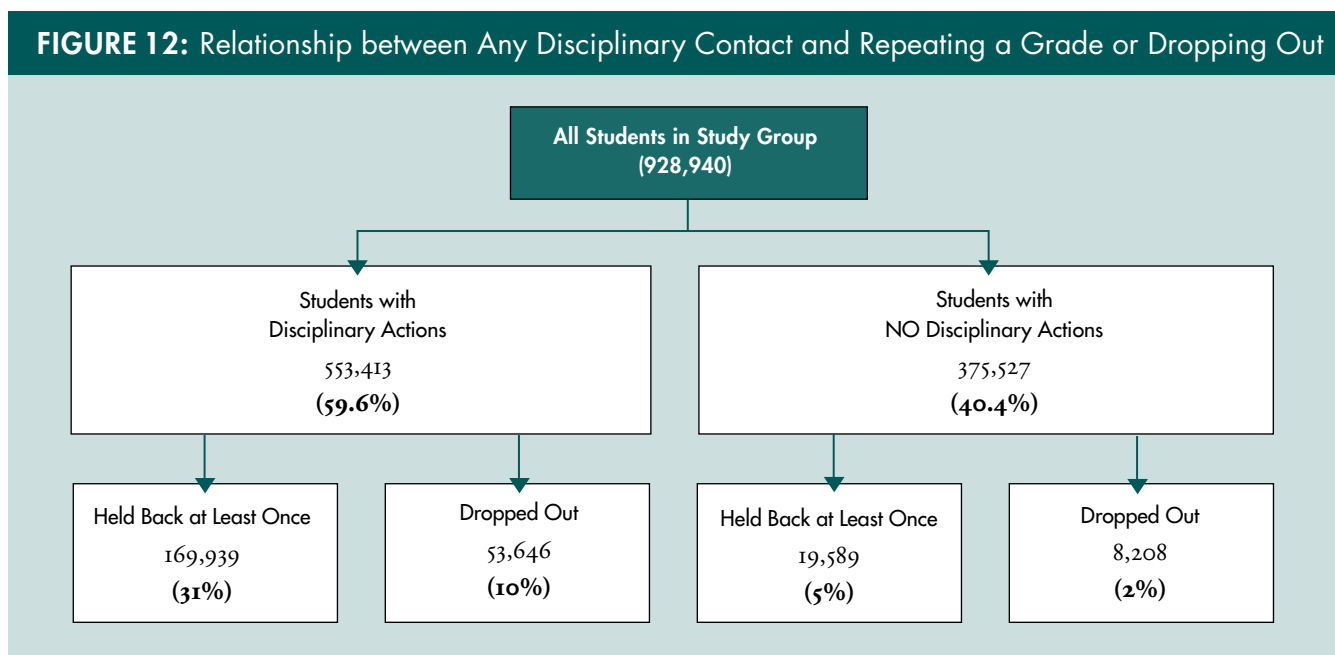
FIGURE 12: Relationship between Any Disciplinary Contact and Repeating a Grade or Dropping Out

All Students in Study Group (928,940)

Students with Disciplinary Actions
553,413
(59.6%)

Students with NO Disciplinary Actions
375,527
(40.4%)

Held Back at Least Once
169,939
(31%)

Dropped Out
53,646
(10%)

Held Back at Least Once
19,589
(5%)

Dropped Out
8,208
(2%)